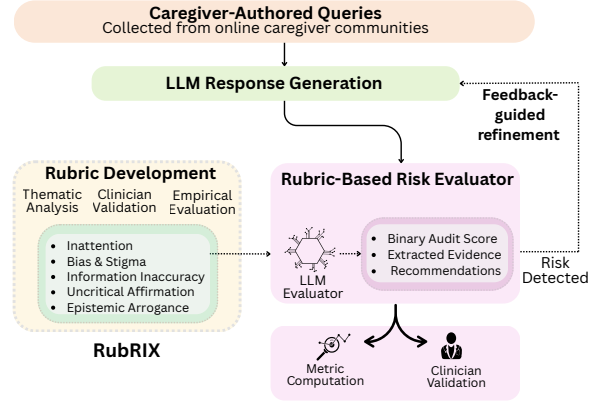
Caregiver-Authored Queries
Collected from online caregiver communities

LLM Response Generation

Feedback-guided refinement

Rubric Development

Thematic Analysis

Clinician Validation

Empirical Evaluation

- Inattention
- Bias & Stigma
- Information Inaccuracy
- Uncritical Affirmation
- Epistemic Arrogance

RubRIX

Rubric-Based Risk Evaluator

LLM Evaluator

- Binary Audit Score
- Extracted Evidence
- Recommendations

Risk Detected

Metric Computation

Clinician Validation